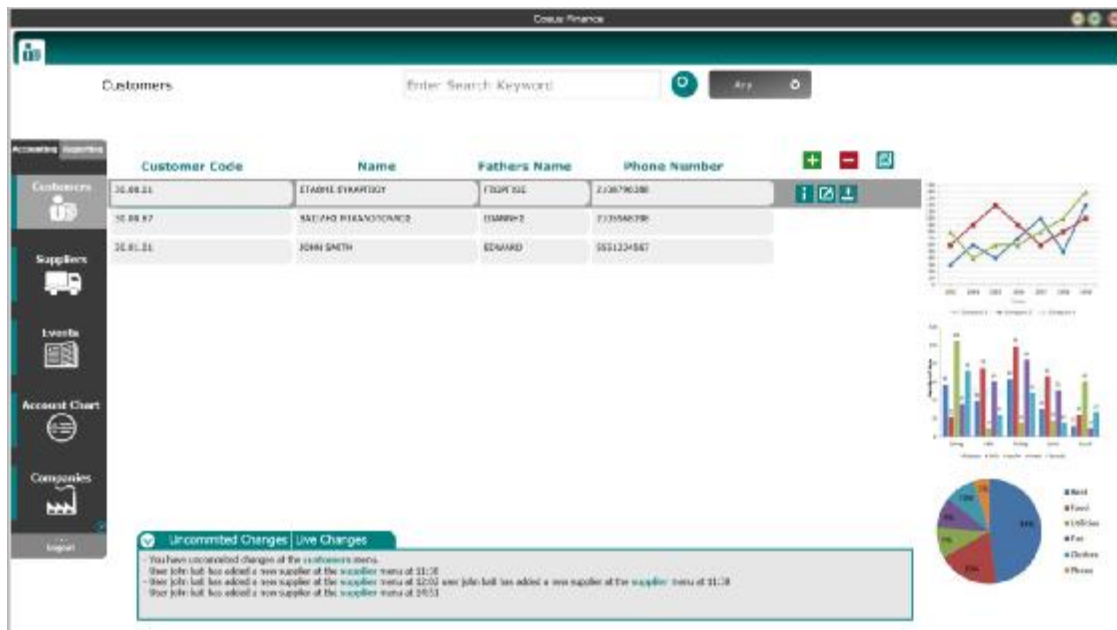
Cosus Finance

Customers

Enter Search Keyword

Any

Accounting Reporting

Customers

Suppliers

Events

Account Chart

Companies

Logout

| Customer Code | Name | Fathers Name | Phone Number |
|---|---|---|---|
| 30.00.01 | ΣΤΑΘΗΣ ΣΥΚΑΡΤΙΟΥ | ΓΙΩΡΓΟΣ | 2106796388 |
| 30.00.07 | ΒΑΣΙΛΗΣ ΒΙΚΑΝΟΠΟΥΛΟΣ | ΙΩΑΝΝΗΣ | 2105566788 |
| 30.01.01 | JOHN SMITH | EDWARD | 5551234567 |

Uncommited Changes | Live Changes

- You have uncommited changes at the customers menu.
User john kali has added a new supplier at the supplier menu at 11:30
User john kali has added a new supplier at the supplier menu at 12:02 user john kali has added a new supplier at the supplier menu at 11:38
User john kali has added a new supplier at the supplier menu at 14:53

Rent
Food
Utilities
Fun
Clothes
Phone